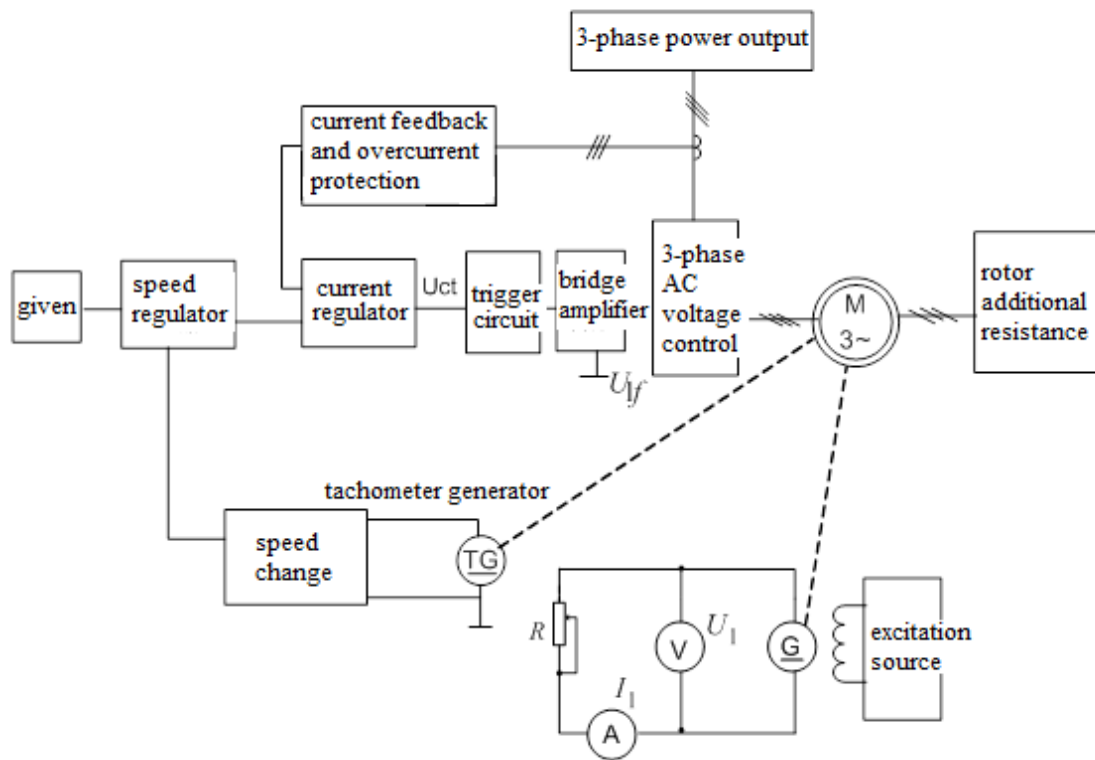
3-phase power output

current feedback and overcurrent protection

given

speed regulator

current regulator

Uct

trigger circuit

bridge amplifier

$U_{lf}$

3-phase AC voltage control

M 3~

rotor additional resistance

tachometer generator

speed change

TG

R

V

$U_l$

G

excitation source

$I_l$

A